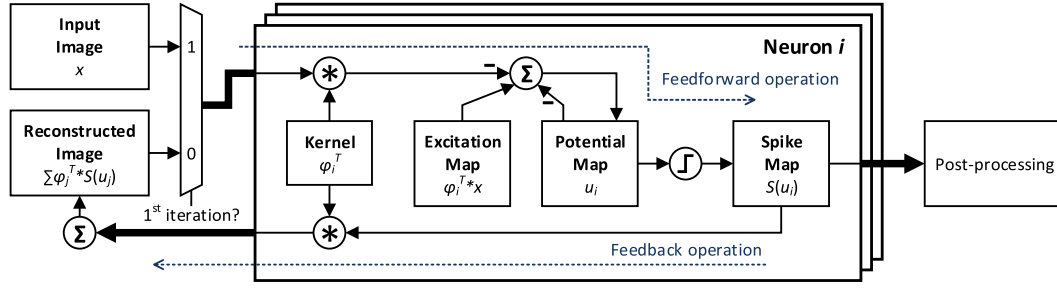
Input Image
$x$

Reconstructed Image
$\sum\varphi_j^T * S(u_j)$

1

0

1st iteration?

Neuron $i$

Feedforward operation

Kernel
$\varphi_i^T$

Excitation Map
$\varphi_i^T * x$

Potential Map
$u_i$

Spike Map
$S(u_i)$

Feedback operation

Post-processing